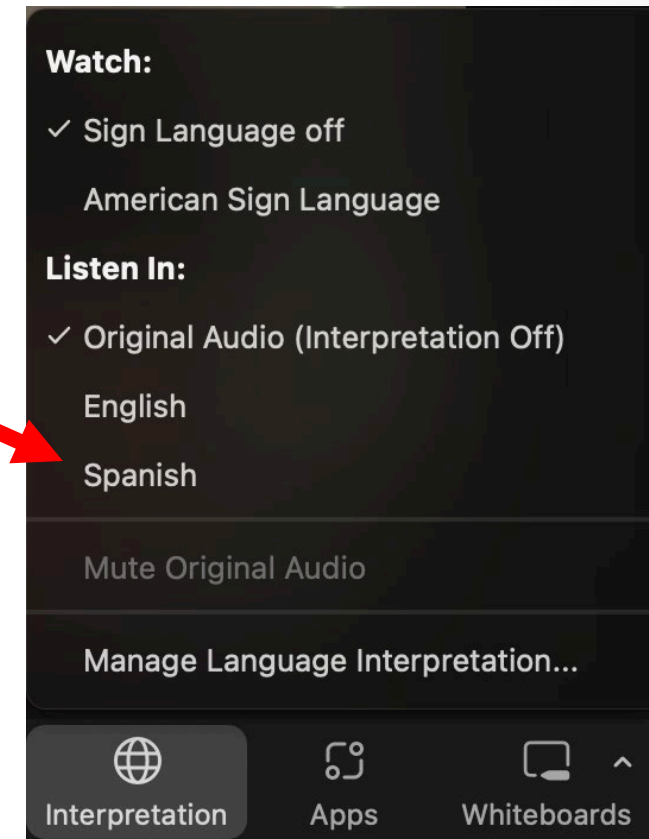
Watch:

✓ Sign Language off

American Sign Language

Listen In:

✓ Original Audio (Interpretation Off)

English

Spanish

Mute Original Audio

Manage Language Interpretation...

Interpretation

Apps

Whiteboards